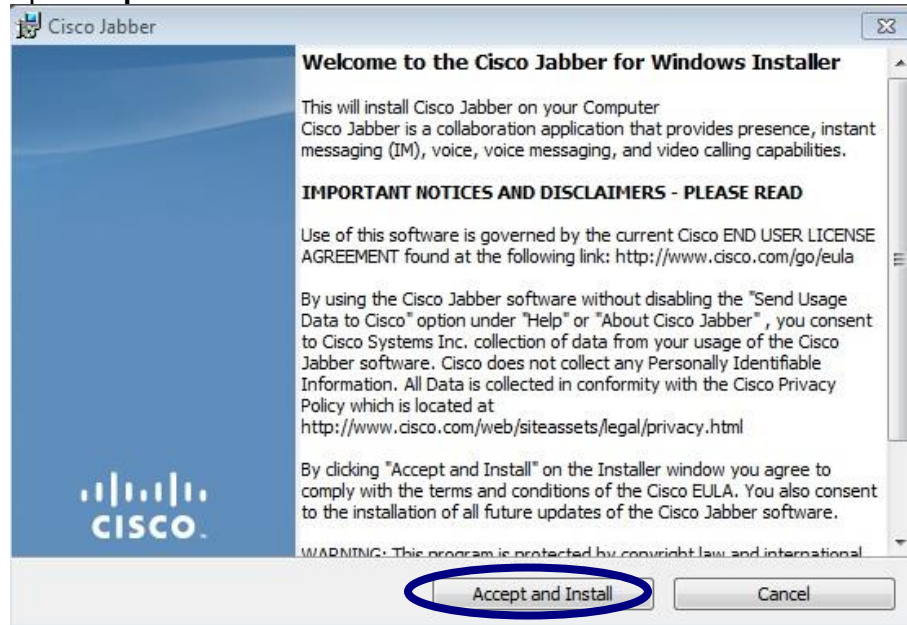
Cisco Jabber

Welcome to the Cisco Jabber for Windows Installer

This will install Cisco Jabber on your Computer
Cisco Jabber is a collaboration application that provides presence, instant messaging (IM), voice, voice messaging, and video calling capabilities.

IMPORTANT NOTICES AND DISCLAIMERS - PLEASE READ

Use of this software is governed by the current Cisco END USER LICENSE AGREEMENT found at the following link: http://www.cisco.com/go/eula

By using the Cisco Jabber software without disabling the "Send Usage Data to Cisco" option under "Help" or "About Cisco Jabber" , you consent to Cisco Systems Inc. collection of data from your usage of the Cisco Jabber software. Cisco does not collect any Personally Identifiable Information. All Data is collected in conformity with the Cisco Privacy Policy which is located at
http://www.cisco.com/web/siteassets/legal/privacy.html

By clicking "Accept and Install" on the Installer window you agree to comply with the terms and conditions of the Cisco EULA. You also consent to the installation of all future updates of the Cisco Jabber software.

WARNING: This program is protected by copyright law and international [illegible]

cisco

Accept and Install

Cancel